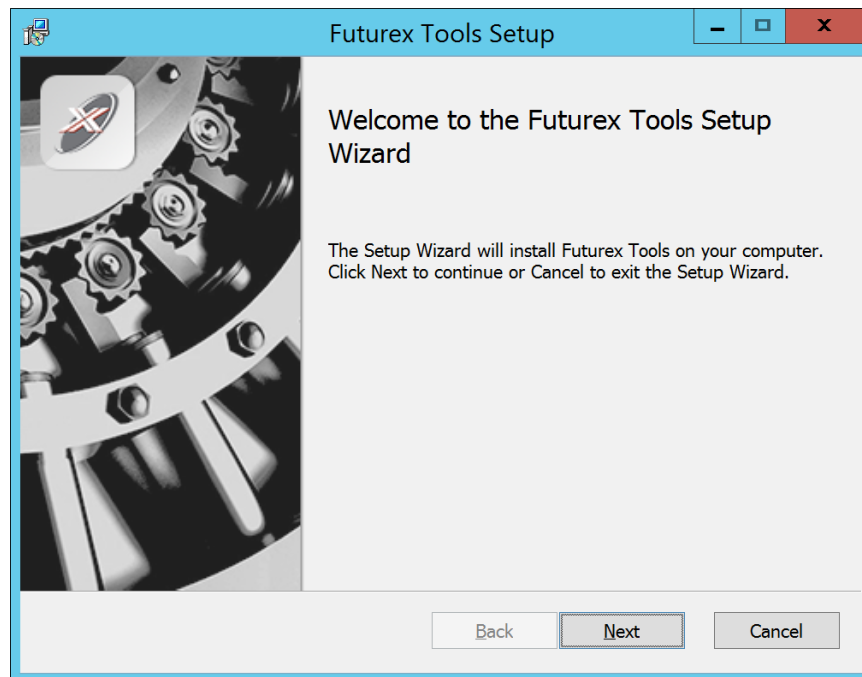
Futurex Tools Setup

Welcome to the Futurex Tools Setup Wizard

The Setup Wizard will install Futurex Tools on your computer. Click Next to continue or Cancel to exit the Setup Wizard.

Back
Next
Cancel